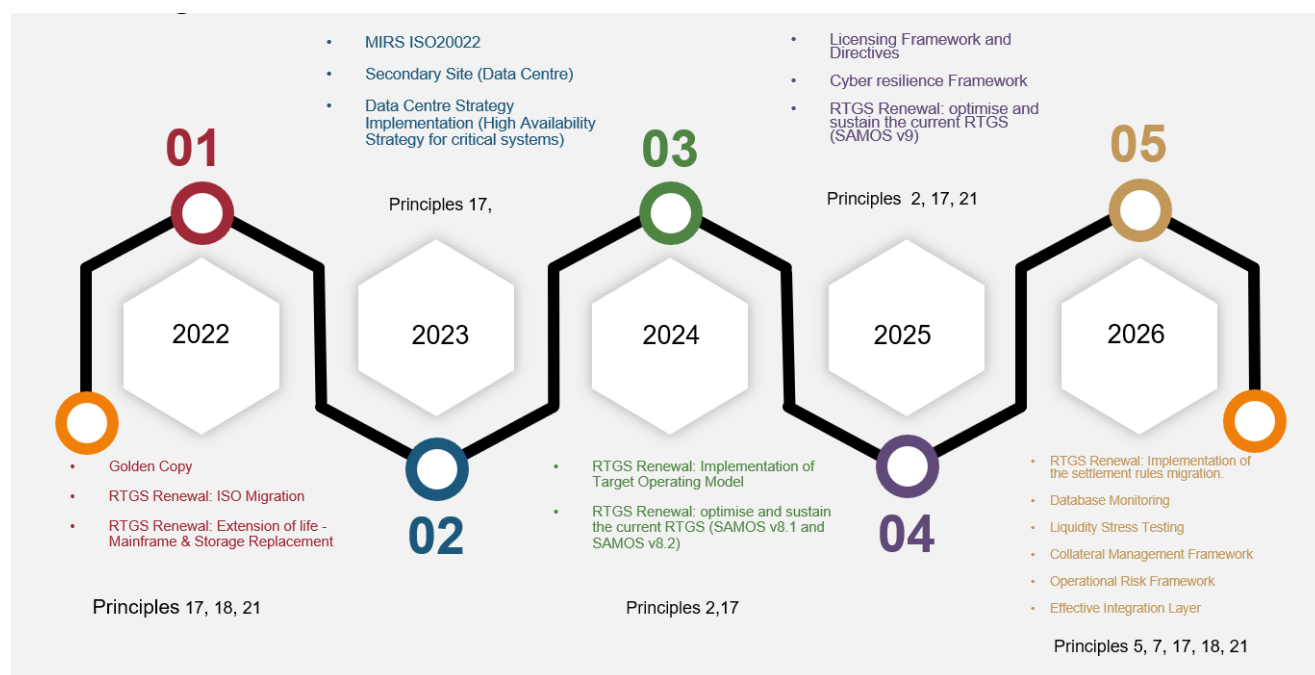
01

2022

- Golden Copy
- RTGS Renewal: ISO Migration
- RTGS Renewal: Extension of life - Mainframe & Storage Replacement

Principles 17, 18, 21

- MIRS ISO20022
- Secondary Site (Data Centre)
- Data Centre Strategy Implementation (High Availability Strategy for critical systems)

Principles 17,

2023

02

03

2024

- RTGS Renewal: Implementation of Target Operating Model
- RTGS Renewal: optimise and sustain the current RTGS (SAMOS v8.1 and SAMOS v8.2)

Principles 2,17

- Licensing Framework and Directives
- Cyber resilience Framework
- RTGS Renewal: optimise and sustain the current RTGS (SAMOS v9)

Principles 2, 17, 21

2025

04

05

2026

- RTGS Renewal: Implementation of the settlement rules migration.
- Database Monitoring
- Liquidity Stress Testing
- Collateral Management Framework
- Operational Risk Framework
- Effective Integration Layer

Principles 5, 7, 17, 18, 21